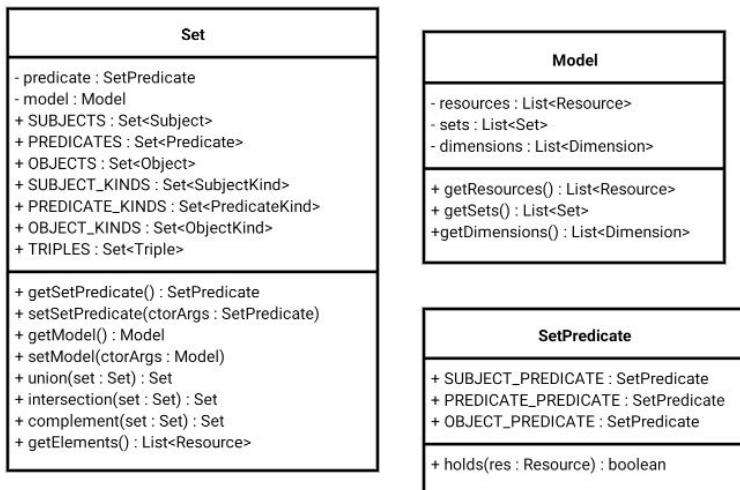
Set

- predicate : SetPredicate
- model : Model
+ SUBJECTS : Set<Subject>
+ PREDICATES : Set<Predicate>
+ OBJECTS : Set<Object>
+ SUBJECT_KINDS : Set<SubjectKind>
+ PREDICATE_KINDS : Set<PredicateKind>
+ OBJECT_KINDS : Set<ObjectKind>
+ TRIPLES : Set<Triple>

+ getSetPredicate() : SetPredicate
+ setSetPredicate(ctorArgs : SetPredicate)
+ getModel() : Model
+ setModel(ctorArgs : Model)
+ union(set : Set) : Set
+ intersection(set : Set) : Set
+ complement(set : Set) : Set
+ getElements() : List<Resource>

Model

- resources : List<Resource>
- sets : List<Set>
- dimensions : List<Dimension>

+ getResources() : List<Resource>
+ getSets() : List<Set>
+getDimensions() : List<Dimension>

SetPredicate

+ SUBJECT_PREDICATE : SetPredicate
+ PREDICATE_PREDICATE : SetPredicate
+ OBJECT_PREDICATE : SetPredicate

+ holds(res : Resource) : boolean